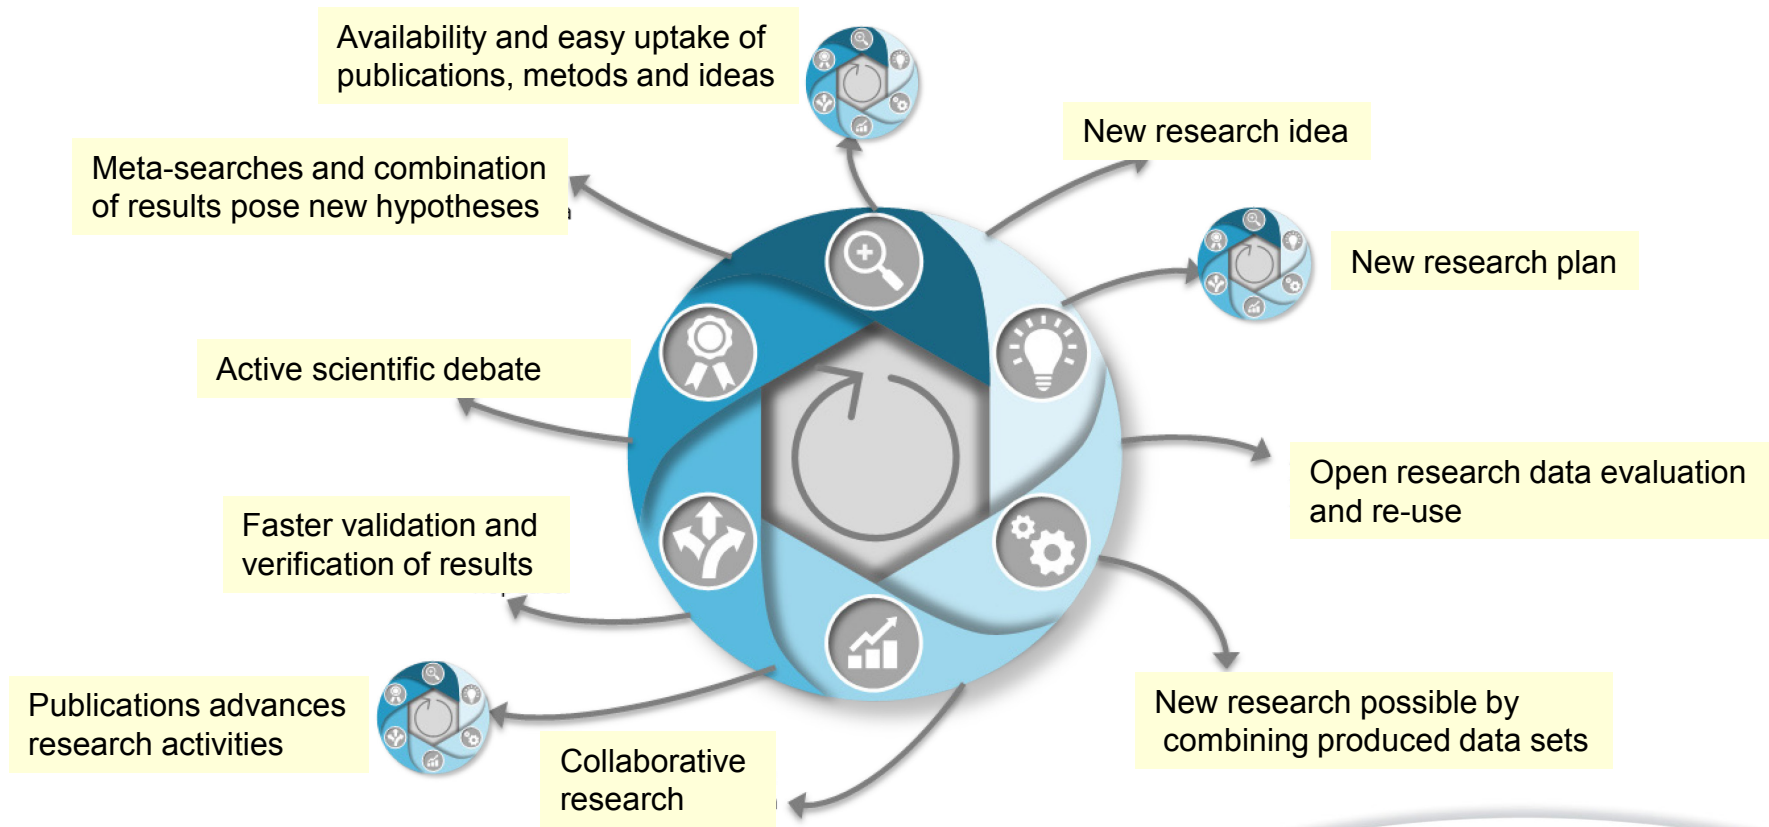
Availability and easy uptake of publications, metods and ideas

New research idea

Meta-searches and combination of results pose new hypotheses

New research plan

Active scientific debate

Open research data evaluation and re-use

Faster validation and verification of results

New research possible by combining produced data sets

Publications advances research activities

Collaborative research